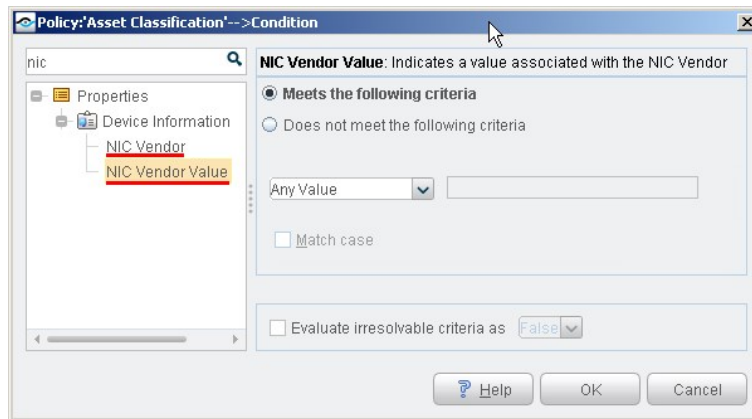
Policy:'Asset Classification'-->Condition

nic

Properties

Device Information

NIC Vendor

NIC Vendor Value

NIC Vendor Value: Indicates a value associated with the NIC Vendor

Meets the following criteria

Does not meet the following criteria

Any Value

Match case

Evaluate irresolvable criteria as False

Help

OK

Cancel